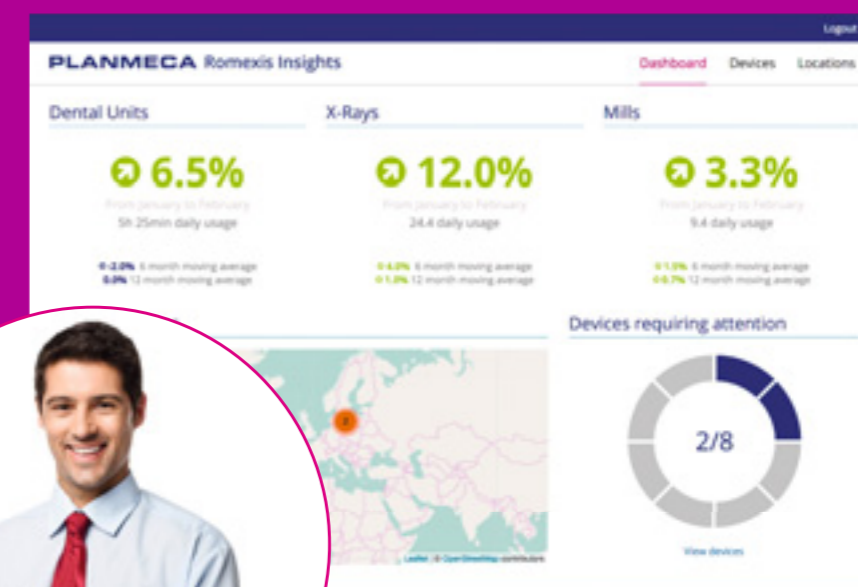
Logout

PLANMECA Romexis Insights

Dashboard Devices Locations

Dental Units

6.5%

From January to February

5h 25min daily usage

-2.0% 6 month moving average
0.0% 12 month moving average

X-Rays

12.0%

From January to February

24.4 daily usage

4.0% 6 month moving average
1.0% 12 month moving average

Mills

3.3%

From January to February

9.4 daily usage

1.5% 6 month moving average
0.7% 12 month moving average

2

Leaflet | © OpenStreetMap contributors

Devices requiring attention

2/8

View devices